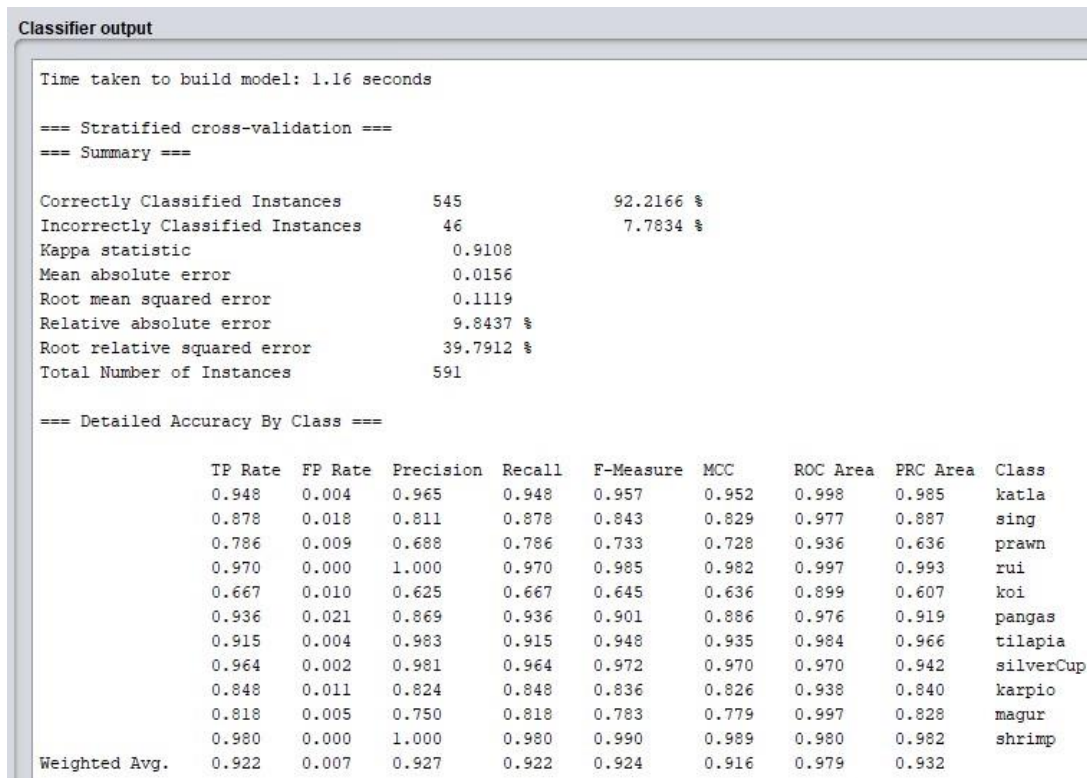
Classifier output

Time taken to build model: 1.16 seconds

=== Stratified cross-validation ===
=== Summary ===

Correctly Classified Instances 545 92.2166 %
Incorrectly Classified Instances 46 7.7834 %
Kappa statistic 0.9108
Mean absolute error 0.0156
Root mean squared error 0.1119
Relative absolute error 9.8437 %
Root relative squared error 39.7912 %
Total Number of Instances 591

=== Detailed Accuracy By Class ===

| | TP Rate | FP Rate | Precision | Recall | F-Measure | MCC | ROC Area | PRC Area | Class |
|---|---|---|---|---|---|---|---|---|---|
| | 0.948 | 0.004 | 0.965 | 0.948 | 0.957 | 0.952 | 0.998 | 0.985 | katla |
| | 0.878 | 0.018 | 0.811 | 0.878 | 0.843 | 0.829 | 0.977 | 0.887 | sing |
| | 0.786 | 0.009 | 0.688 | 0.786 | 0.733 | 0.728 | 0.936 | 0.636 | prawn |
| | 0.970 | 0.000 | 1.000 | 0.970 | 0.985 | 0.982 | 0.997 | 0.993 | rui |
| | 0.667 | 0.010 | 0.625 | 0.667 | 0.645 | 0.636 | 0.899 | 0.607 | koi |
| | 0.936 | 0.021 | 0.869 | 0.936 | 0.901 | 0.886 | 0.976 | 0.919 | pangas |
| | 0.915 | 0.004 | 0.983 | 0.915 | 0.948 | 0.935 | 0.984 | 0.966 | tilapia |
| | 0.964 | 0.002 | 0.981 | 0.964 | 0.972 | 0.970 | 0.970 | 0.942 | silverCup |
| | 0.848 | 0.011 | 0.824 | 0.848 | 0.836 | 0.826 | 0.938 | 0.840 | karpio |
| | 0.818 | 0.005 | 0.750 | 0.818 | 0.783 | 0.779 | 0.997 | 0.828 | magur |
| | 0.980 | 0.000 | 1.000 | 0.980 | 0.990 | 0.989 | 0.980 | 0.982 | shrimp |
| Weighted Avg. | 0.922 | 0.007 | 0.927 | 0.922 | 0.924 | 0.916 | 0.979 | 0.932 | |